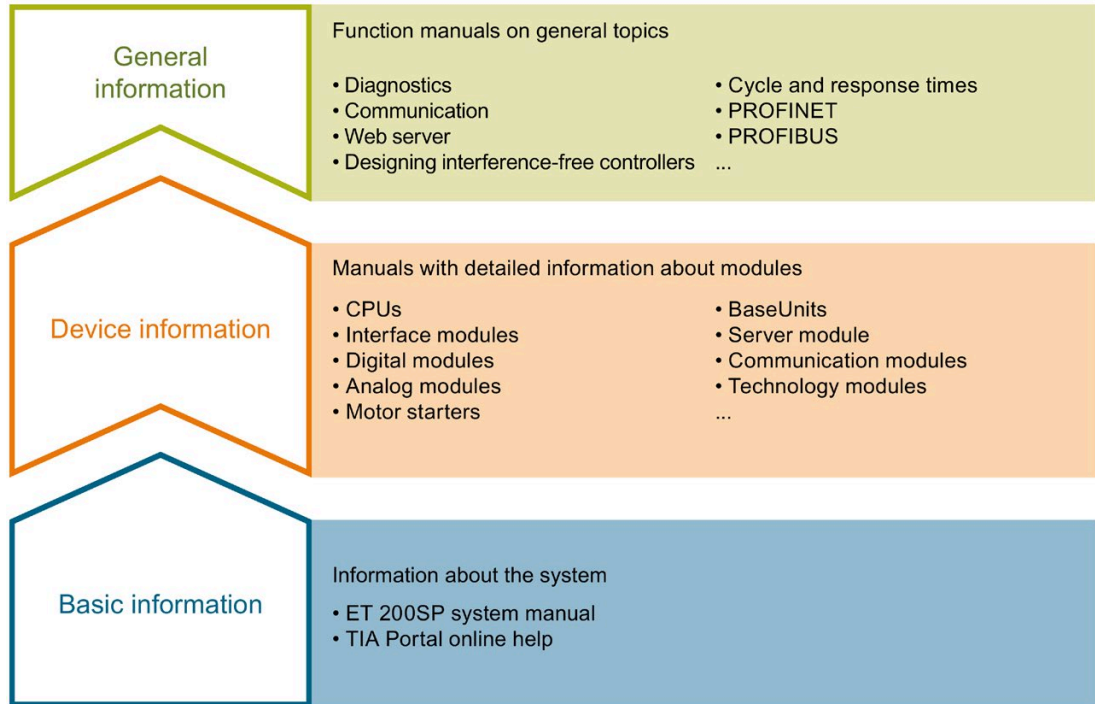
General information

Function manuals on general topics

• Diagnostics
• Communication
• Web server
• Designing interference-free controllers

• Cycle and response times
• PROFINET
• PROFIBUS
...

Device information

Manuals with detailed information about modules

• CPUs
• Interface modules
• Digital modules
• Analog modules
• Motor starters

• BaseUnits
• Server module
• Communication modules
• Technology modules
...

Basic information

Information about the system

• ET 200SP system manual
• TIA Portal online help